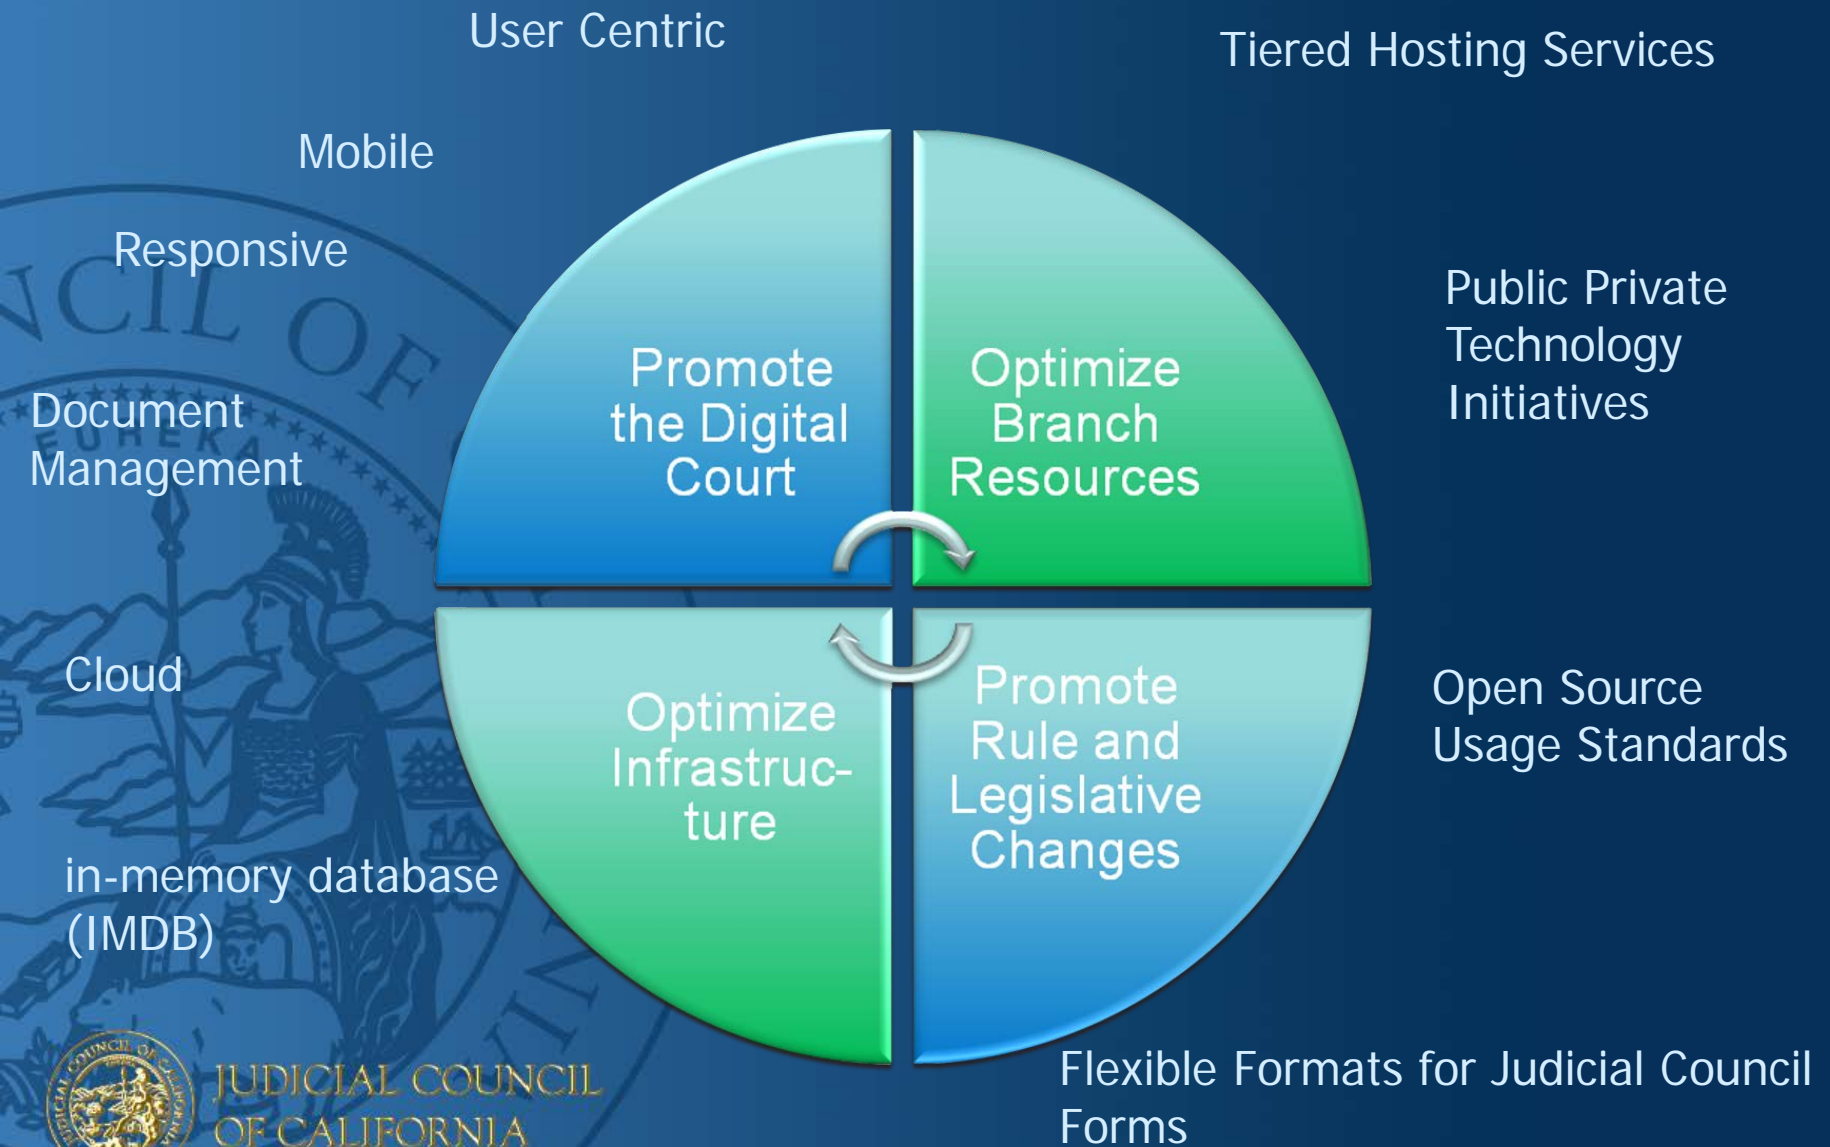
User Centric

Tiered Hosting Services

Mobile

Responsive

Document Management

Public Private Technology Initiatives

Promote the Digital Court

Optimize Branch Resources

Optimize Infrastructure

Promote Rule and Legislative Changes

Cloud

Open Source Usage Standards

in-memory database (IMDB)

JUDICIAL COUNCIL OF CALIFORNIA

Flexible Formats for Judicial Council Forms